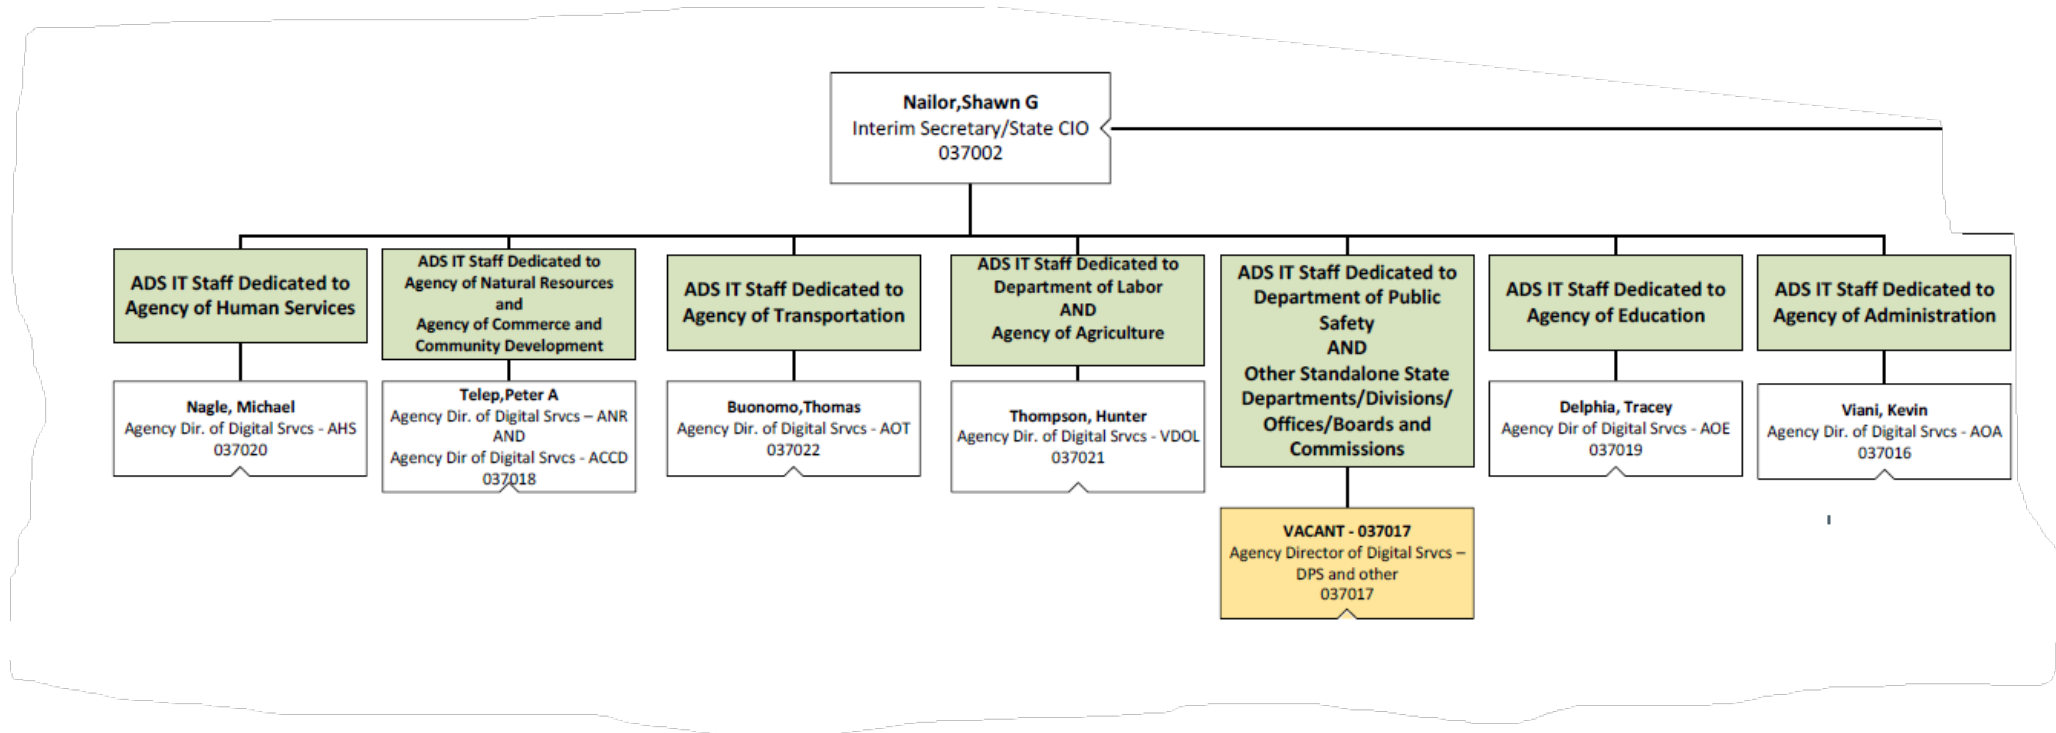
Nailor,Shawn G
Interim Secretary/State CIO
037002

ADS IT Staff Dedicated to Agency of Human Services

Nagle, Michael
Agency Dir. of Digital Srvcs - AHS
037020

ADS IT Staff Dedicated to Agency of Natural Resources and Agency of Commerce and Community Development

Telep,Peter A
Agency Dir. of Digital Srvcs – ANR
AND
Agency Dir of Digital Srvcs - ACCD
037018

ADS IT Staff Dedicated to Agency of Transportation

Buonomo,Thomas
Agency Dir. of Digital Srvcs - AOT
037022

ADS IT Staff Dedicated to Department of Labor AND Agency of Agriculture

Thompson, Hunter
Agency Dir. of Digital Srvcs - VDOL
037021

ADS IT Staff Dedicated to Department of Public Safety AND Other Standalone State Departments/Divisions/ Offices/Boards and Commissions

VACANT - 037017
Agency Director of Digital Srvcs – DPS and other
037017

ADS IT Staff Dedicated to Agency of Education

Delphia, Tracey
Agency Dir of Digital Srvcs - AOE
037019

ADS IT Staff Dedicated to Agency of Administration

Viani, Kevin
Agency Dir. of Digital Srvcs - AOA
037016